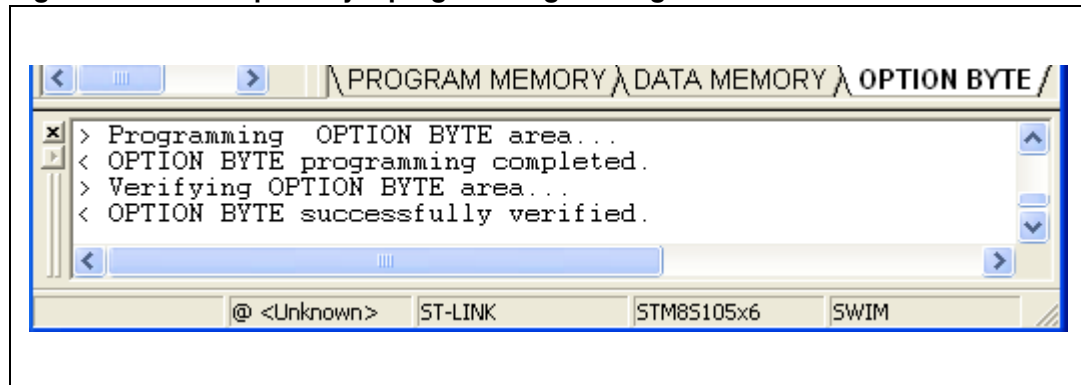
PROGRAM MEMORY DATA MEMORY OPTION BYTE

> Programming OPTION BYTE area...
< OPTION BYTE programming completed.
> Verifying OPTION BYTE area...
< OPTION BYTE successfully verified.

@ <Unknown> ST-LINK STM8S105x6 SWIM